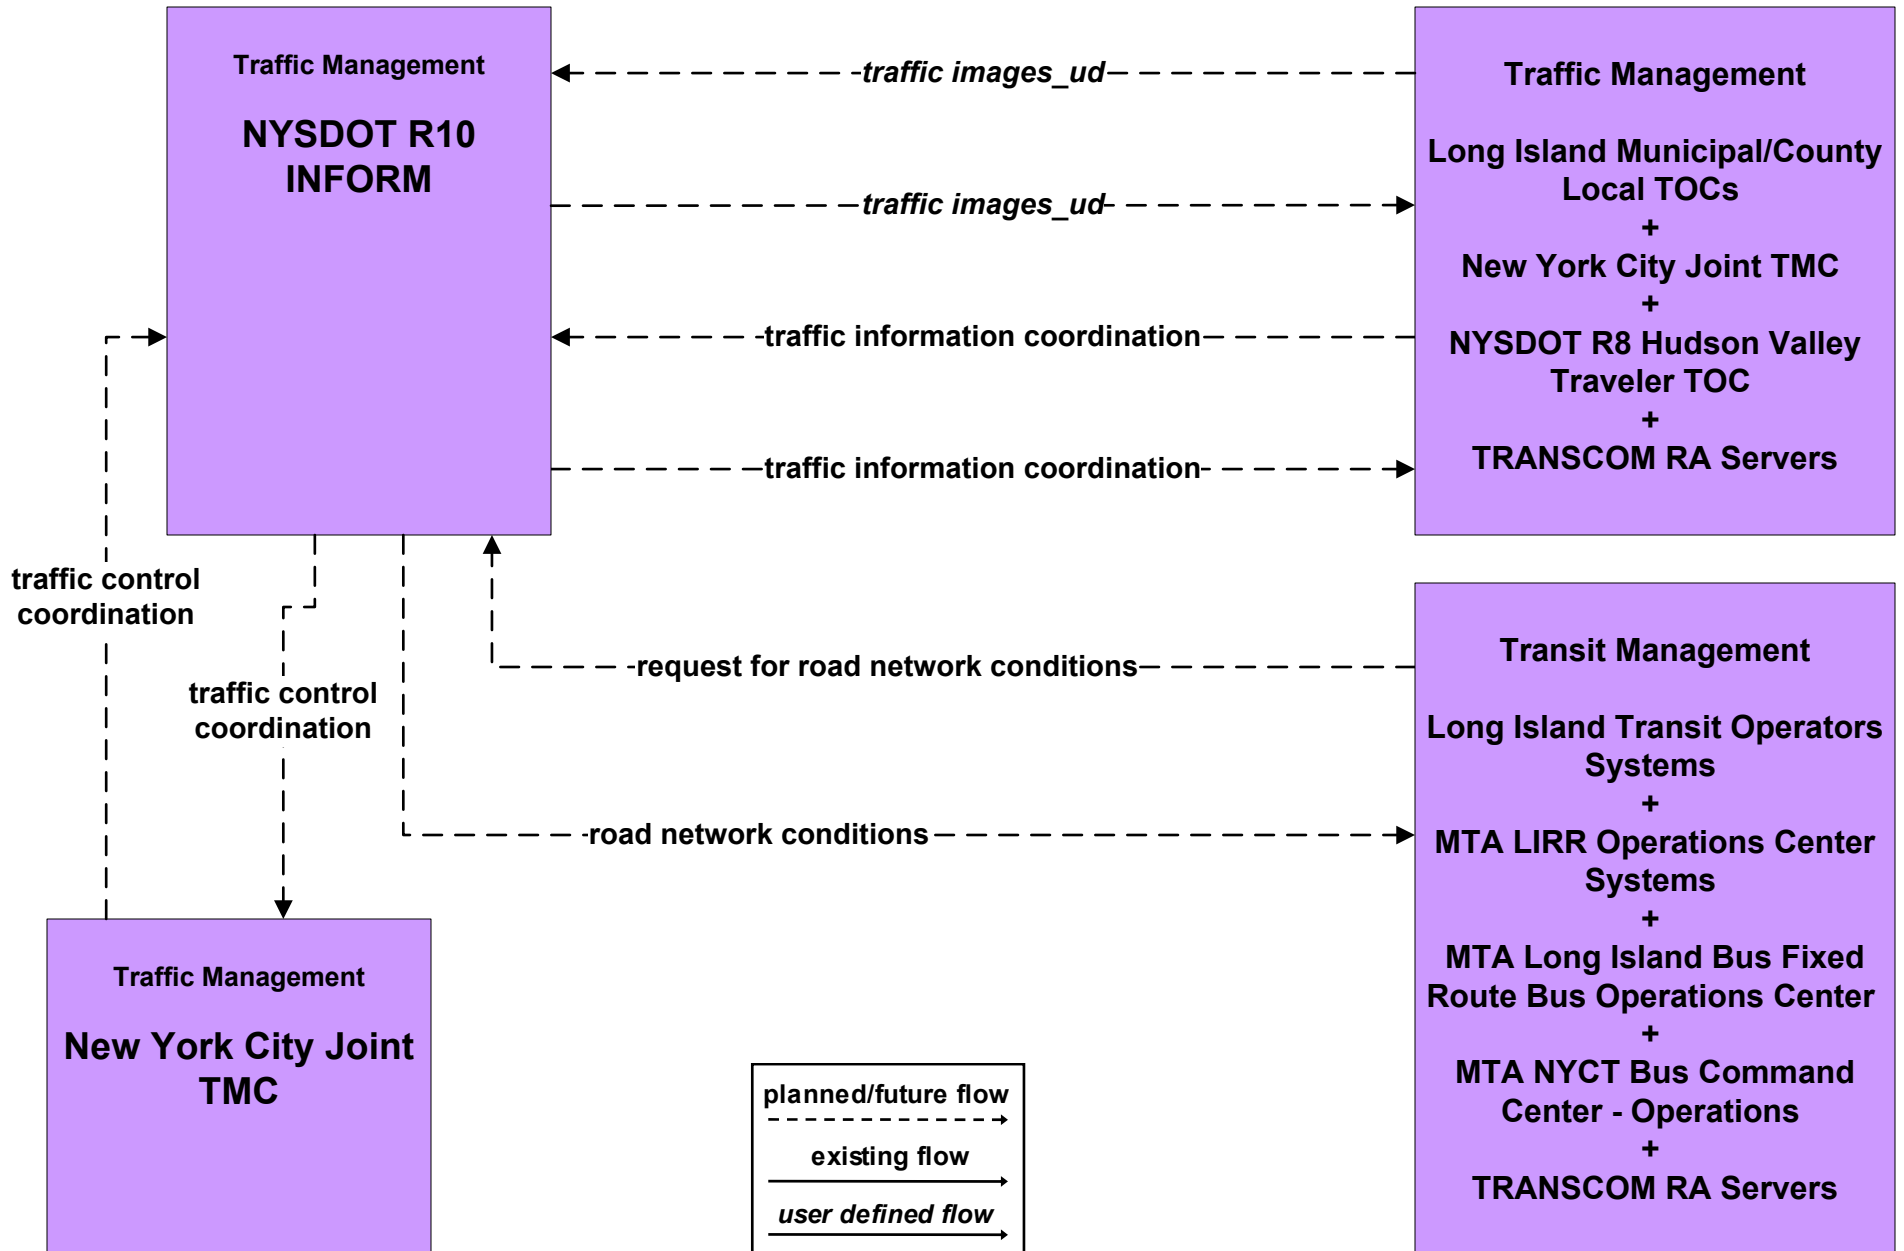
Traffic Management

NYSDOT R10 INFORM

traffic images_ud

traffic images_ud

traffic information coordination

traffic information coordination

Traffic Management

Long Island Municipal/County Local TOCs
+
New York City Joint TMC
+
NYSDOT R8 Hudson Valley Traveler TOC
+
TRANSCOM RA Servers

traffic control coordination

traffic control coordination

request for road network conditions

road network conditions

Transit Management

Long Island Transit Operators Systems
+
MTA LIRR Operations Center Systems
+
MTA Long Island Bus Fixed Route Bus Operations Center
+
MTA NYCT Bus Command Center - Operations
+
TRANSCOM RA Servers

Traffic Management

New York City Joint TMC

planned/future flow

existing flow

user defined flow